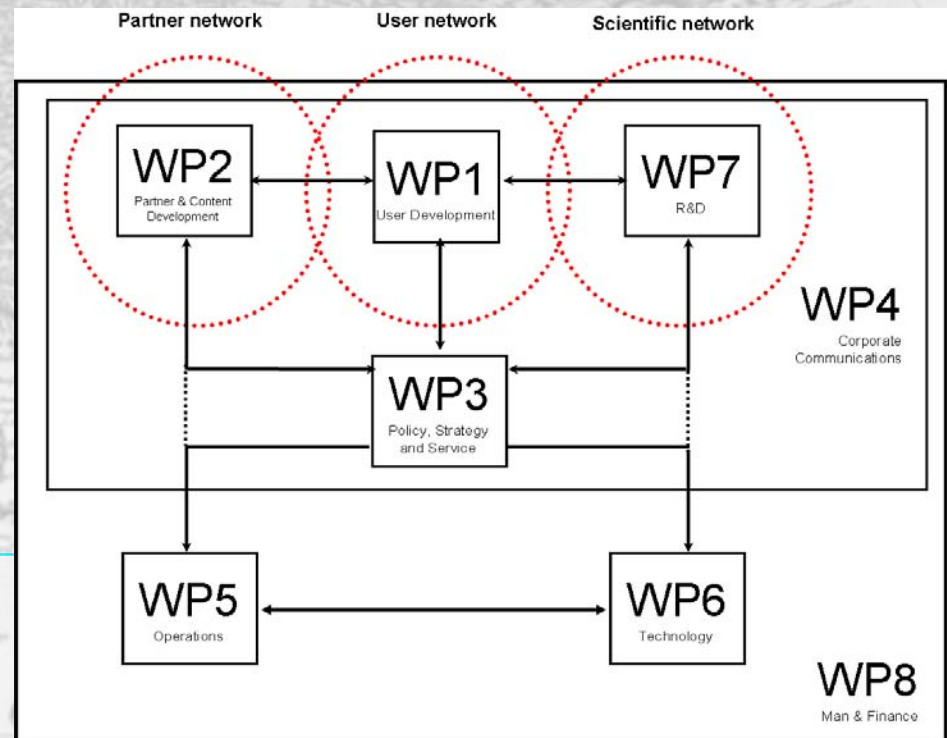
Partner network
User network
Scientific network

WP2
Partner & Content Development

WP1
User Development

WP7
R&D

WP4
Corporate Communications

WP3
Policy, Strategy and Service

WP5
Operations

WP6
Technology

WP8
Man & Finance